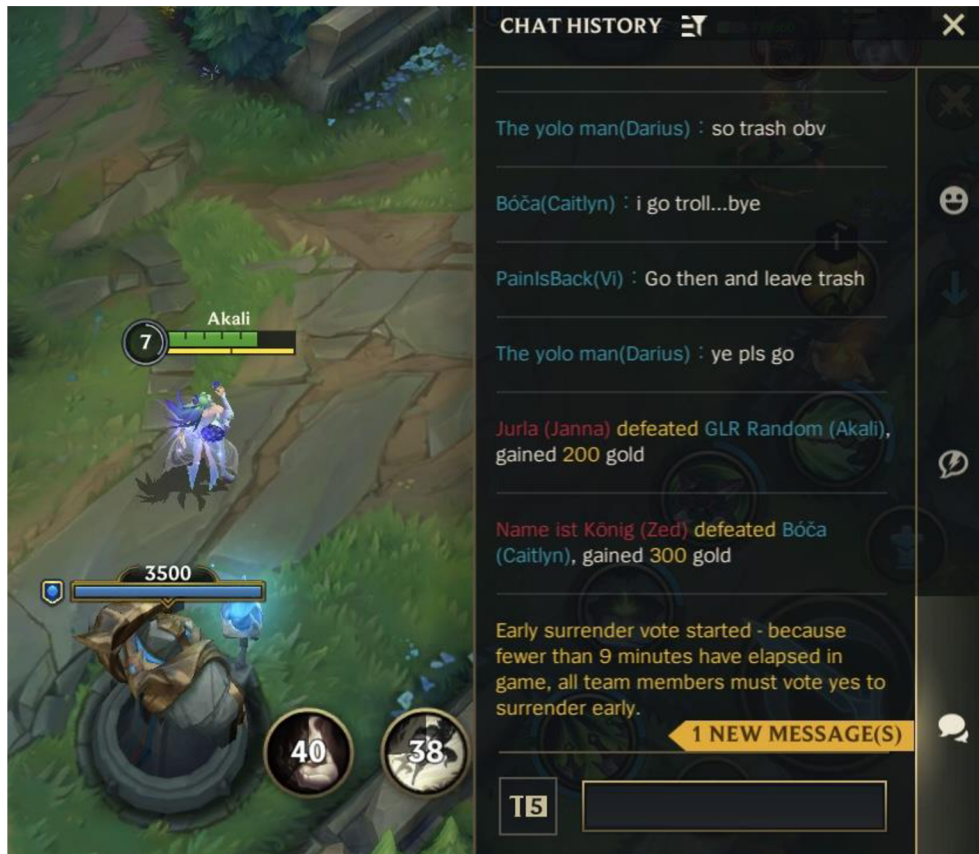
Akali
7
3500
40
38

CHAT HISTORY

The yolo man(Darius) : so trash obv

Bóča(Caitlyn) : i go troll...bye

PainIsBack(Vi) : Go then and leave trash

The yolo man(Darius) : ye pls go

Jurla (Janna) defeated GLR Random (Akali), gained 200 gold

Name ist König (Zed) defeated Bóča (Caitlyn), gained 300 gold

Early surrender vote started - because fewer than 9 minutes have elapsed in game, all team members must vote yes to surrender early.

1 NEW MESSAGE(S)

15